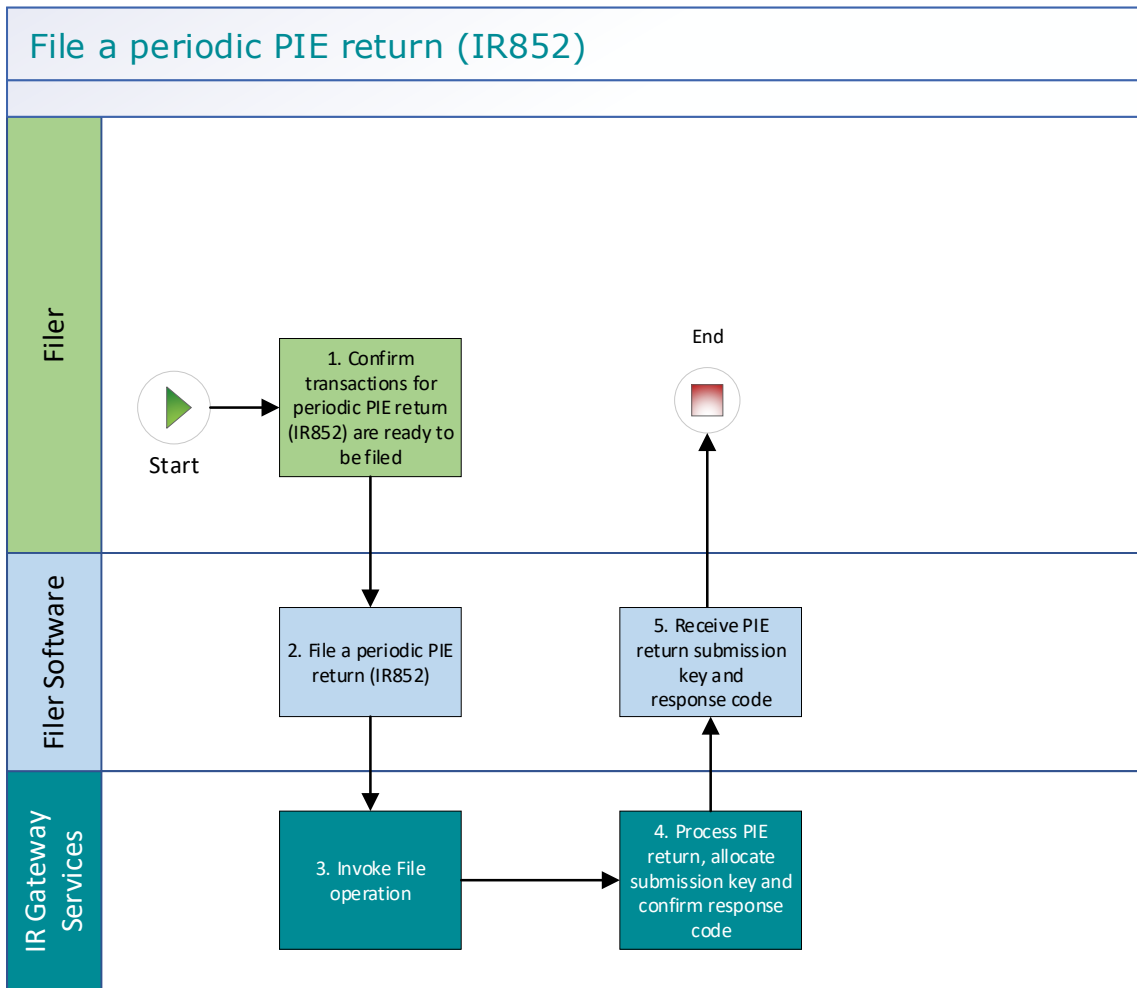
File a periodic PIE return (IR852)

Filer

Start

1. Confirm transactions for periodic PIE return (IR852) are ready to be filed

End

Filer Software

2. File a periodic PIE return (IR852)

5. Receive PIE return submission key and response code

IR Gateway Services

3. Invoke File operation

4. Process PIE return, allocate submission key and confirm response code